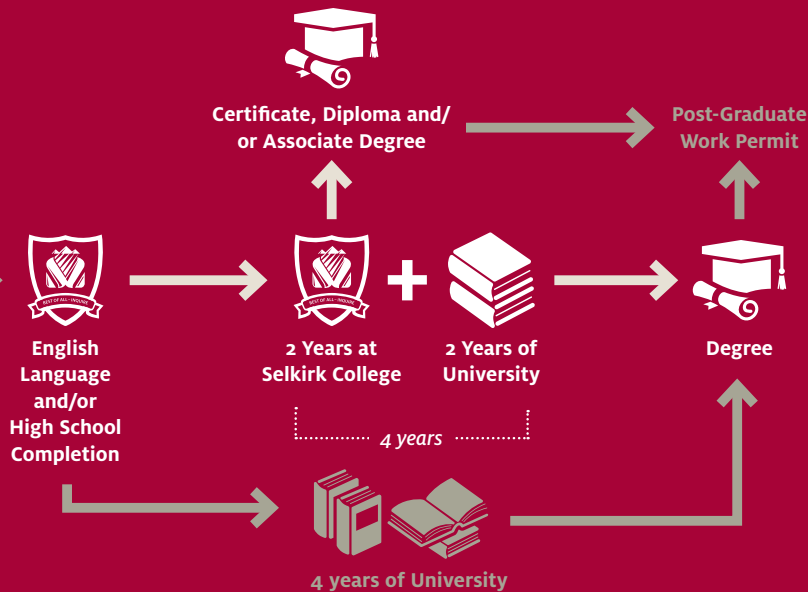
Certificate, Diploma and/ or Associate Degree

Post-Graduate Work Permit

English Language and/or High School Completion

2 Years at Selkirk College

2 Years of University

Degree

4 years

4 years of University